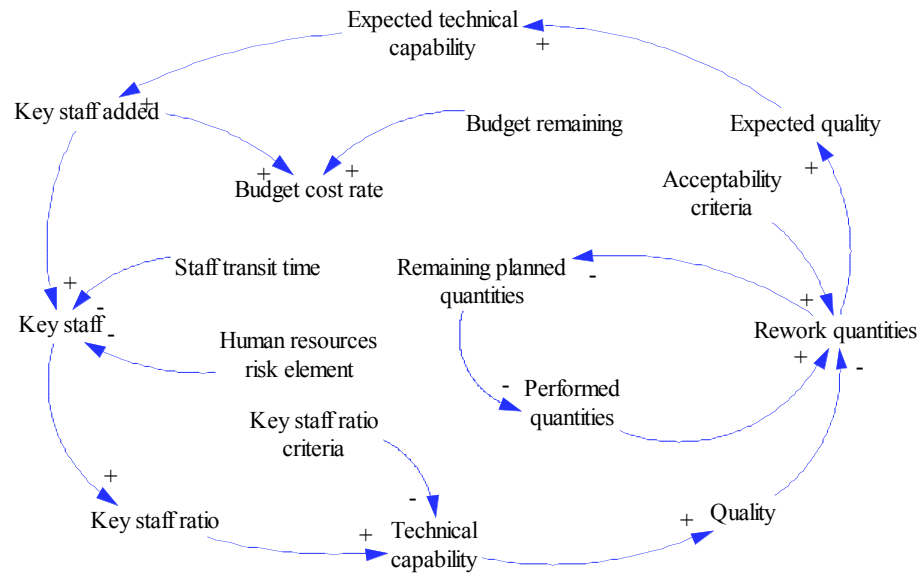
Expected technical capability
+
Key staff added
+
Budget remaining
Expected quality
+
+
Budget cost rate
+
Acceptability criteria
Staff transit time
+
Remaining planned quantities
-
-
Key staff
-
+
Human resources risk element
Rework quantities
+
-
-
Performed quantities
Key staff ratio criteria
+
-
Key staff ratio
Quality
+
+
Technical capability